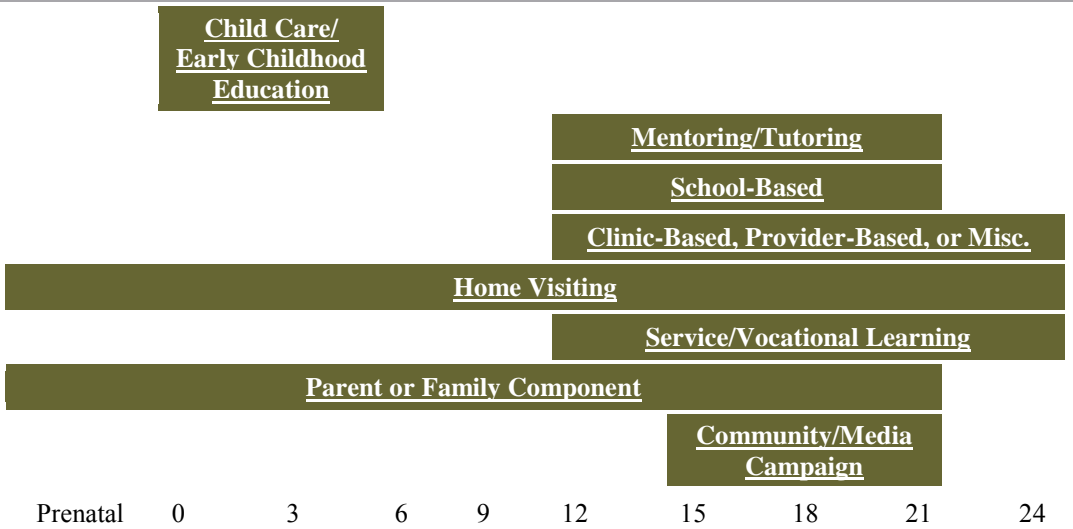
Child Care/ Early Childhood Education

Mentoring/Tutoring

School-Based

Clinic-Based, Provider-Based, or Misc.

Home Visiting

Service/Vocational Learning

Parent or Family Component

Community/Media Campaign

Prenatal 0 3 6 9 12 15 18 21 24